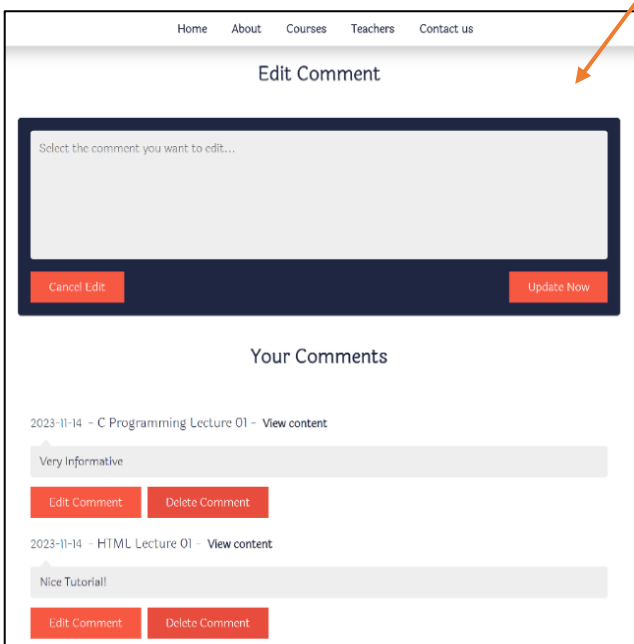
Home About Courses Teachers Contact us

Edit Comment

Select the comment you want to edit...

Cancel Edit

Update Now

Your Comments

2023-11-14 - C Programming Lecture 01 - View content

Very Informative

Edit Comment

Delete Comment

2023-11-14 - HTML Lecture 01 - View content

Nice Tutorial!

Edit Comment

Delete Comment